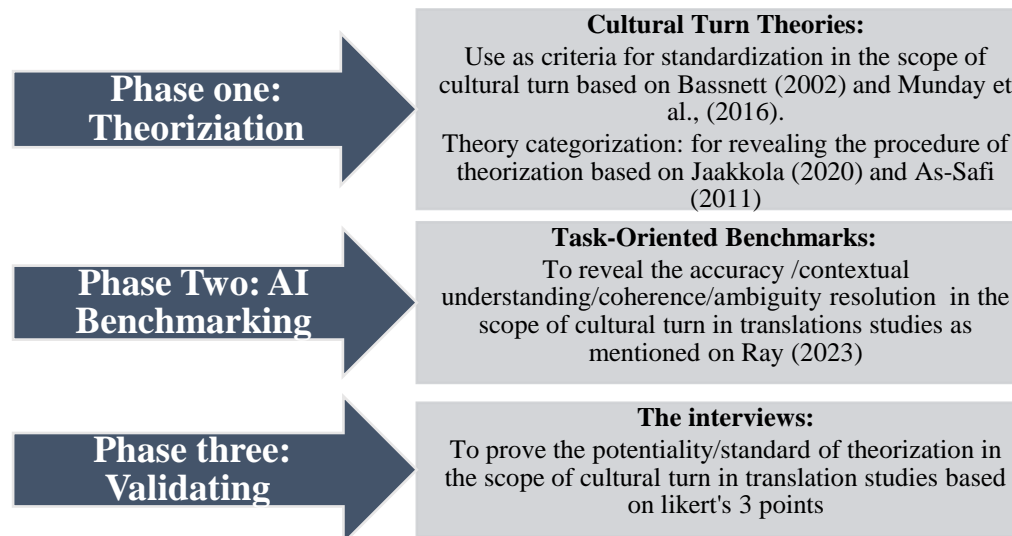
Phase one: Theoriziation

Cultural Turn Theories:
Use as criteria for standardization in the scope of cultural turn based on Bassnett (2002) and Munday et al., (2016).
Theory categorization: for revealing the procedure of theorization based on Jaakkola (2020) and As-Safi (2011)

Phase Two: AI Benchmarking

Task-Oriented Benchmarks:
To reveal the accuracy /contextual understanding/coherence/ambiguity resolution in the scope of cultural turn in translations studies as mentioned on Ray (2023)

Phase three: Validating

The interviews:
To prove the potentiality/standard of theorization in the scope of cultural turn in translation studies based on likert's 3 points